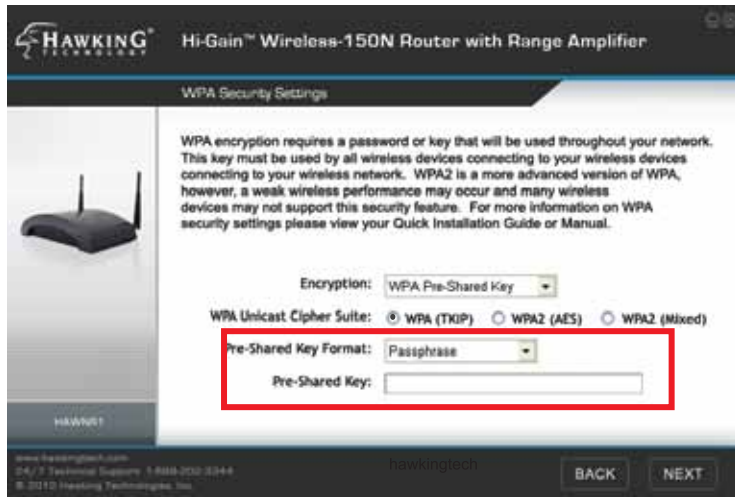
HAWKING TECHNOLOGY

Hi-Gain™ Wireless-150N Router with Range Amplifier

WPA Security Settings

WPA encryption requires a password or key that will be used throughout your network. This key must be used by all wireless devices connecting to your wireless devices connecting to your wireless network. WPA2 is a more advanced version of WPA, however, a weak wireless performance may occur and many wireless devices may not support this security feature. For more information on WPA security settings please view your Quick Installation Guide or Manual.

Encryption: WPA Pre-Shared Key

WPA Unicast Cipher Suite: WPA (TKIP) WPA2 (AES) WPA2 (Mixed)

Pre-Shared Key Format: Passphrase

Pre-Shared Key:

HAWNR1

www.hawkingtech.com
24/7 Technical Support: 1-888-202-3344
© 2010 Hawking Technologies, Inc.

hawkingtech

BACK NEXT